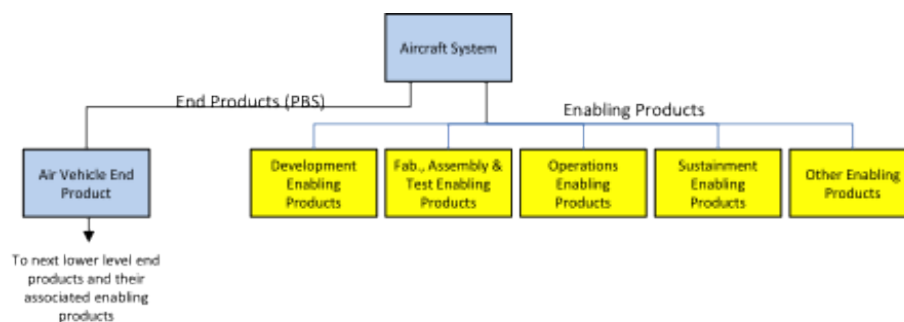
Aircraft System

End Products (PBS)

Enabling Products

Air Vehicle End Product

Development Enabling Products

Fab., Assembly & Test Enabling Products

Operations Enabling Products

Sustainment Enabling Products

Other Enabling Products

To next lower level end products and their associated enabling products